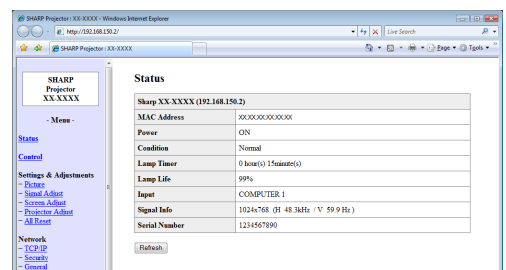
SHARP Projector : XX-XXXX - Windows Internet Explorer

http://192.168.150.2/

Live Search

SHARP Projector : XX-XXXX

Page ▾ Tools ▾

SHARP Projector XX-XXXX

- Menu -

Status

Control

Settings & Adjustments
– Picture
– Signal Adjust
– Screen Adjust
– Projector Adjust
– All Reset

Network
– TCP/IP
– Security
– General

Status

| Sharp XX-XXXX (192.168.150.2) | |
|---|---|
| MAC Address | XX:XX:XX:XX:XX:XX |
| Power | ON |
| Condition | Normal |
| Lamp Timer | 0 hour(s) 15minute(s) |
| Lamp Life | 99% |
| Input | COMPUTER 1 |
| Signal Info | 1024x768 (H 48.3kHz / V 59.9 Hz) |
| Serial Number | 1234567890 |

Refresh